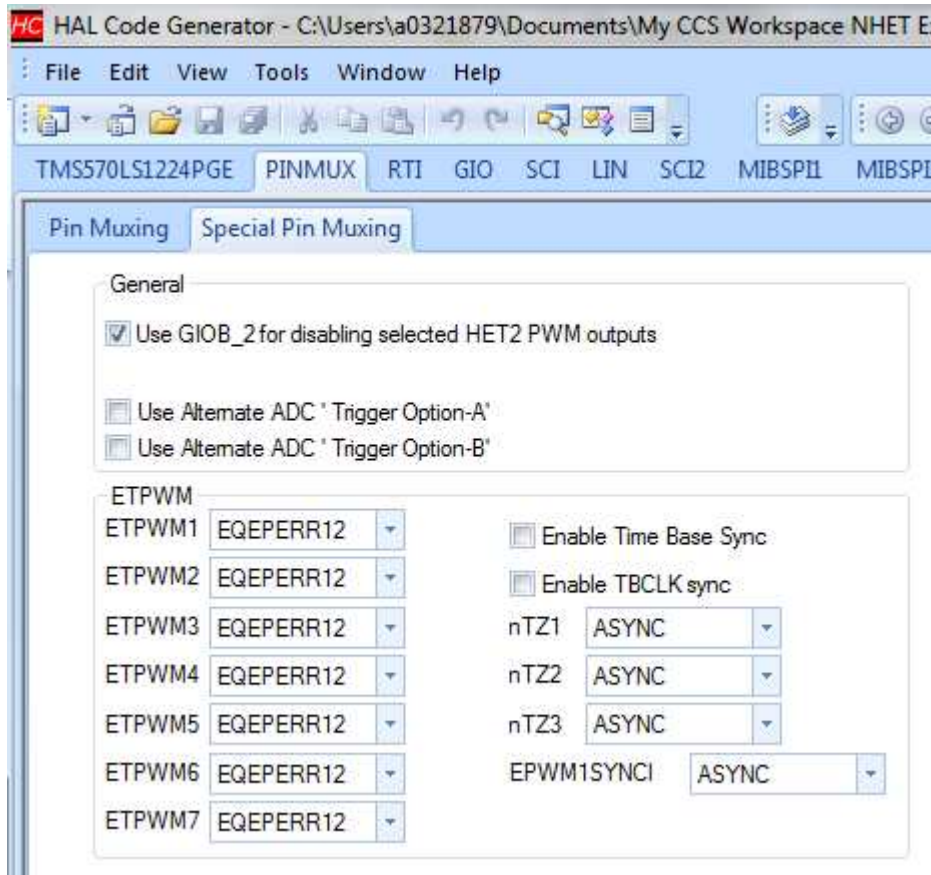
HC HAL Code Generator - C:\Users\a0321879\Documents\My CCS Workspace NHET E

File Edit View Tools Window Help

TMS570LS1224PGE PINMUX RTI GIO SCI LIN SCI2 MIBSPI1 MIBSPI

Pin Muxing Special Pin Muxing

General

Use GIOB_2 for disabling selected HET2 PWM outputs

Use Alternate ADC ' Trigger Option-A'

Use Alternate ADC ' Trigger Option-B'

ETPWM

ETPWM1 EQEPERR12

ETPWM2 EQEPERR12

ETPWM3 EQEPERR12

ETPWM4 EQEPERR12

ETPWM5 EQEPERR12

ETPWM6 EQEPERR12

ETPWM7 EQEPERR12

Enable Time Base Sync

Enable TBCLK sync

nTZ1 ASYNC

nTZ2 ASYNC

nTZ3 ASYNC

EPWM1SYNCI ASYNC